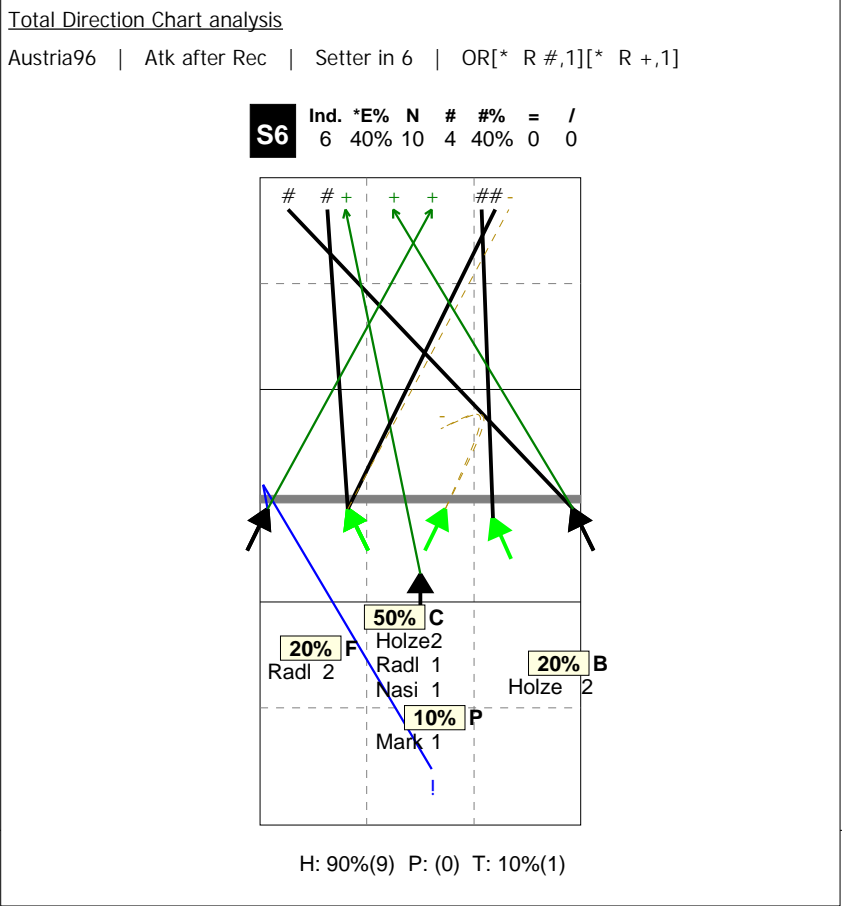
Total Direction Chart analysis

Austria96 | Atk after Rec | Setter in 6 | OR[* R #,1][* R +,1]

S6

| Ind. | *E% | N | # | #% | = | / |
|---|---|---|---|---|---|---|
| 6 | 40% | 10 | 4 | 40% | 0 | 0 |

# # + + + ## -

50% C
Holze2
Radl 1
Nasi 1

20% F
Radl 2

20% B
Holze 2

10% P
Mark 1

!

H: 90%(9) P: (0) T: 10%(1)